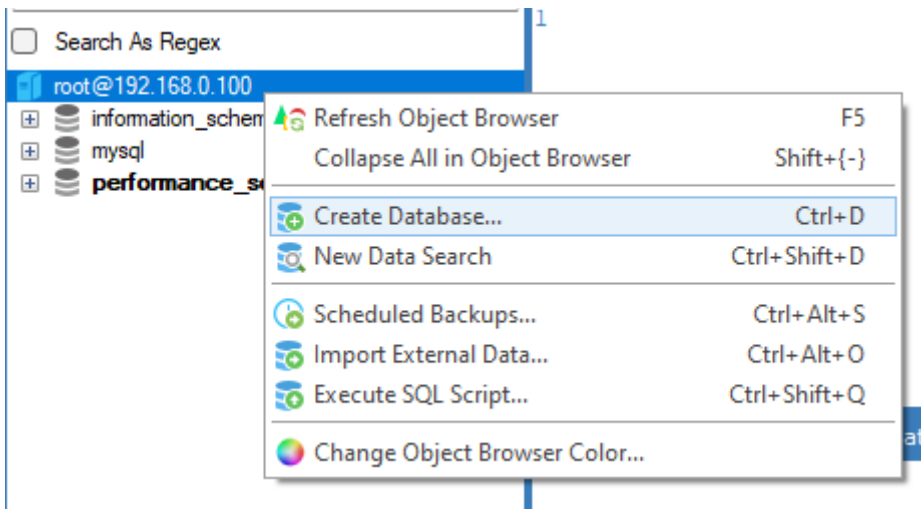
1

Search As Regex

root@192.168.0.100

information_schem

mysql

performance_s

Refresh Object Browser F5

Collapse All in Object Browser Shift+{-}

Create Database... Ctrl+D

New Data Search Ctrl+Shift+D

Scheduled Backups... Ctrl+Alt+S

Import External Data... Ctrl+Alt+O

Execute SQL Script... Ctrl+Shift+Q

Change Object Browser Color...

a